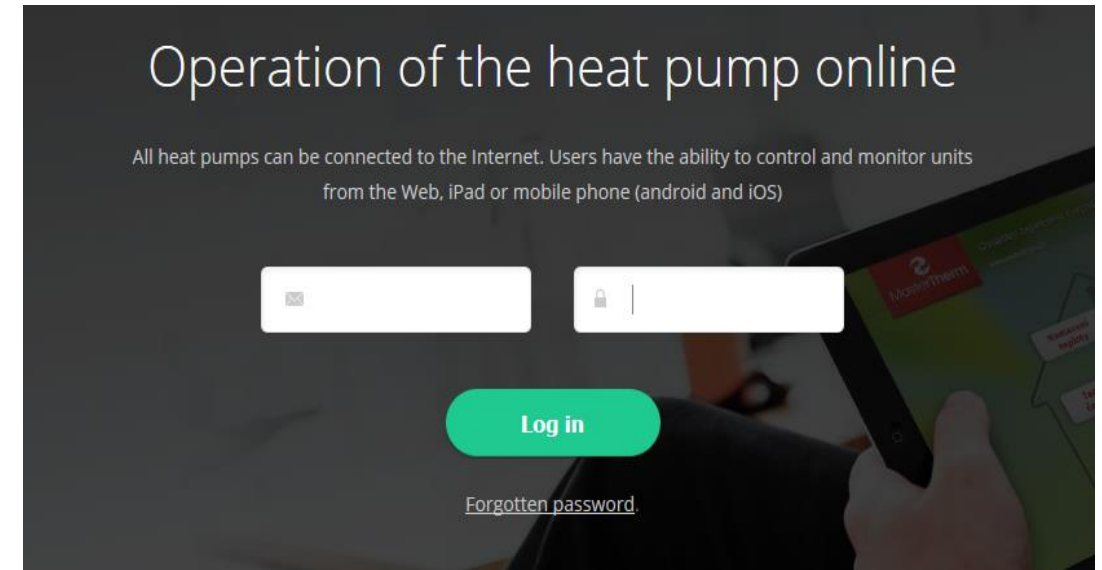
Operation of the heat pump online

All heat pumps can be connected to the Internet. Users have the ability to control and monitor units from the Web, iPad or mobile phone (android and iOS)

MasterTherm

Log in

Forgotten password.